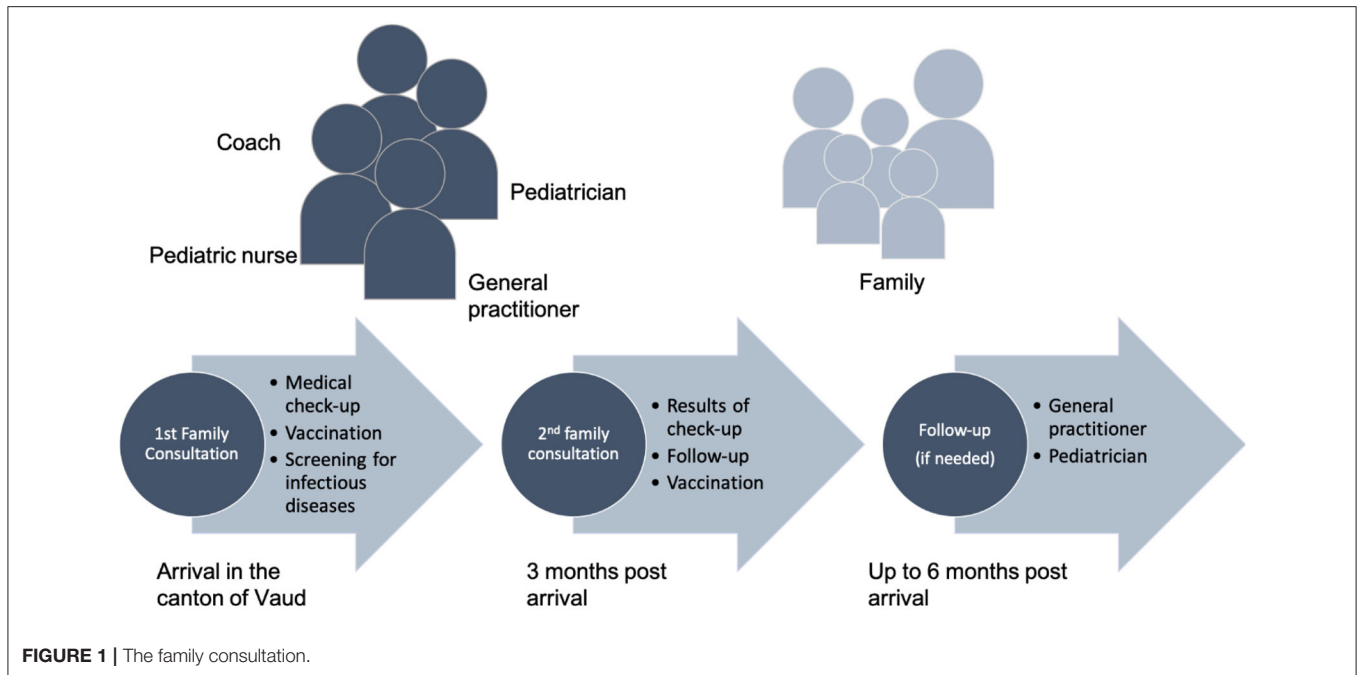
Coach

Pediatrician

Pediatric nurse

General practitioner

Family

1st Family Consultation

• Medical check-up
• Vaccination
• Screening for infectious diseases

2$^{nd}$ family consultation

• Results of check-up
• Follow-up
• Vaccination

Follow-up (if needed)

• General practitioner
• Pediatrician

Arrival in the canton of Vaud

3 months post arrival

Up to 6 months post arrival

FIGURE 1 | The family consultation.